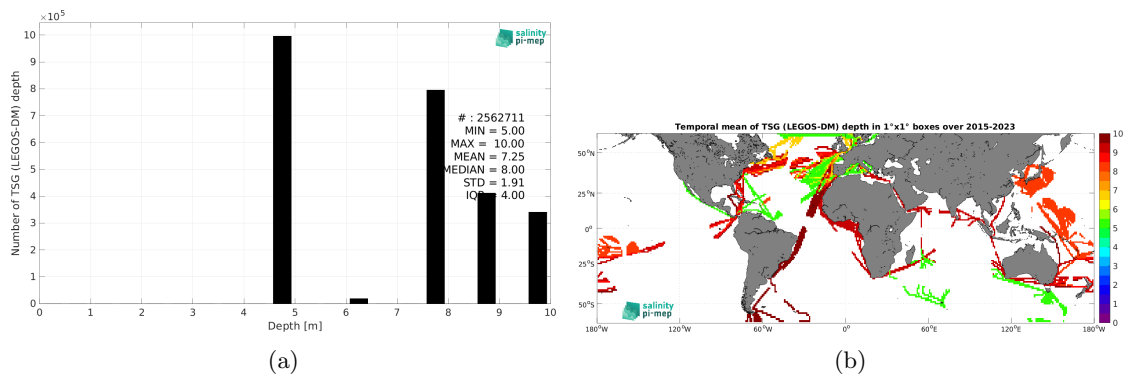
$\times 10^5$

10
9
8
7
6
5
4
3
2
1
0

Number of TSG (LEGOS-DM) depth

salinity pi-mep

# : 2562711
MIN = 5.00
MAX = 10.00
MEAN = 7.25
MEDIAN = 8.00
STD = 1.91
IQR = 4.00

0 1 2 3 4 5 6 7 8 9 10
Depth [m]

(a)

Temporal mean of TSG (LEGOS-DM) depth in 1°x1° boxes over 2015-2023

50°N
25°N
0°
25°S
50°S

180°W 120°W 60°W 0° 60°E 120°E 180°W

salinity pi-mep

10
9
8
7
6
5
4
3
2
1
0

(b)